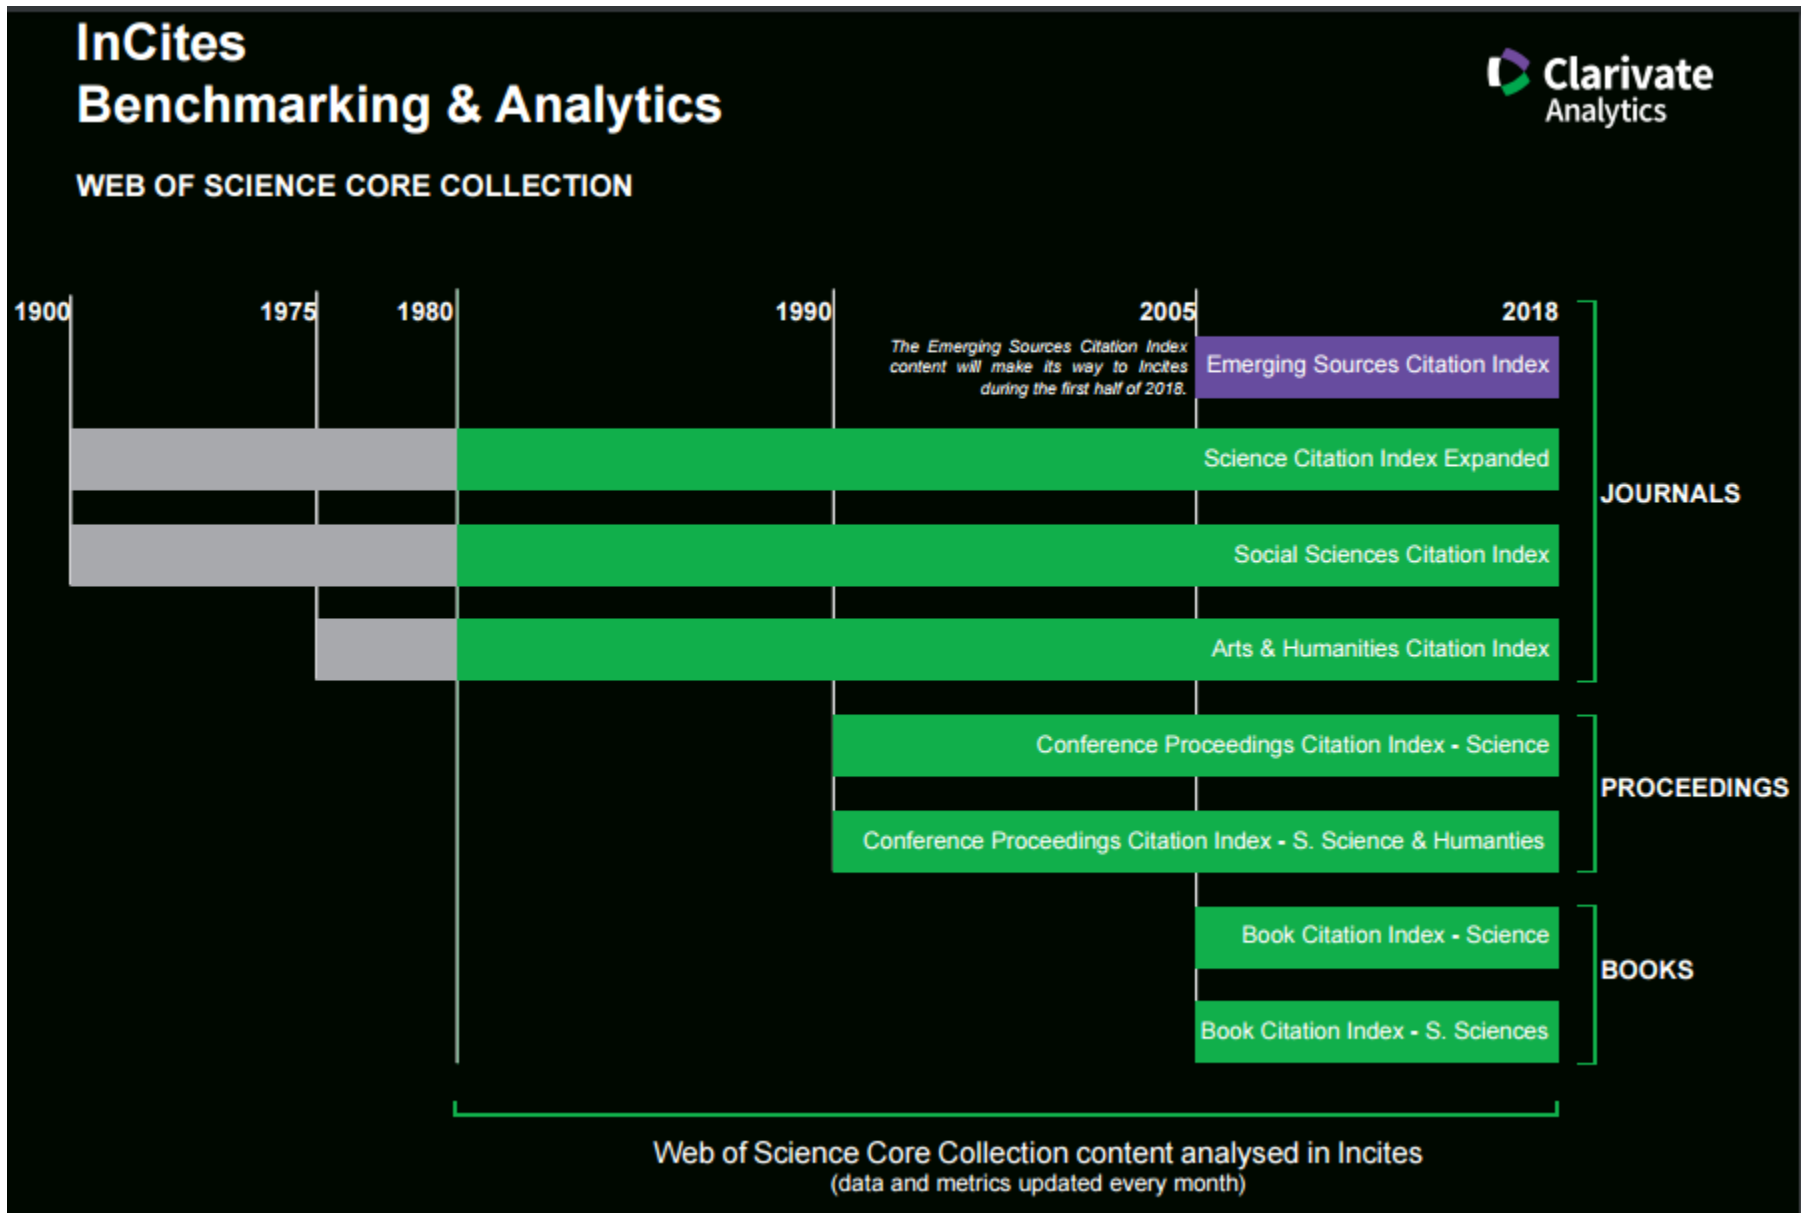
InCites
Benchmarking & Analytics

Clarivate
Analytics

WEB OF SCIENCE CORE COLLECTION

1900 1975 1980 1990 2005 2018

The Emerging Sources Citation Index content will make its way to Incites during the first half of 2018.

Emerging Sources Citation Index

Science Citation Index Expanded

Social Sciences Citation Index

Arts & Humanities Citation Index

JOURNALS

Conference Proceedings Citation Index - Science

Conference Proceedings Citation Index - S. Science & Humanties

PROCEEDINGS

Book Citation Index - Science

Book Citation Index - S. Sciences

BOOKS

Web of Science Core Collection content analysed in Incites
(data and metrics updated every month)